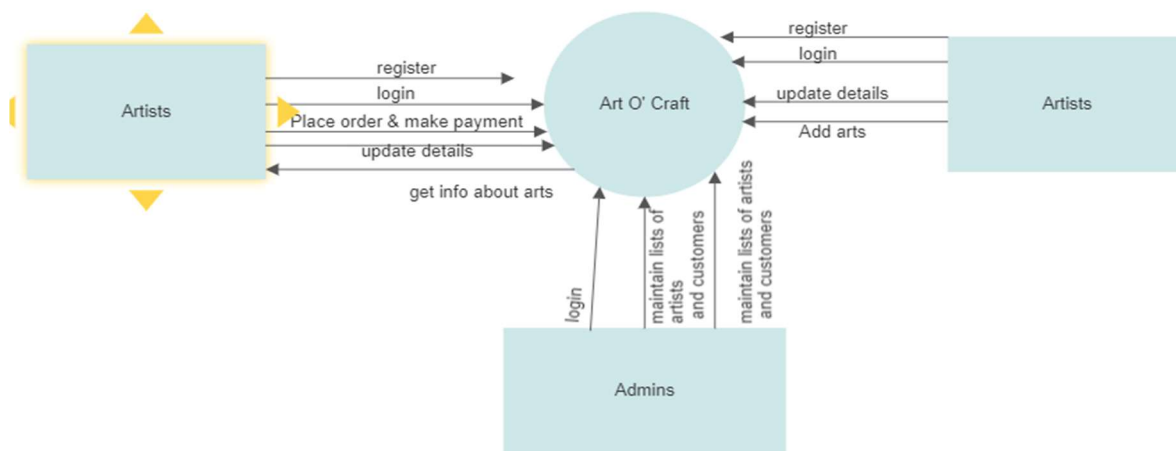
Artists

register

login

Place order & make payment

update details

get info about arts

Art O' Craft

register

login

update details

Add arts

Artists

login

maintain lists of artists and customers

maintain lists of artists and customers

Admins